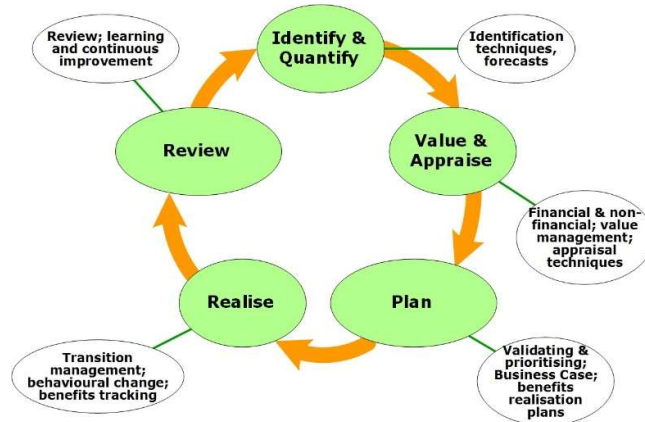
Review; learning and continuous improvement

Identify & Quantify

Identification techniques, forecasts

Review

Value & Appraise

Financial & non-financial; value management; appraisal techniques

Realise

Plan

Transition management; behavioural change; benefits tracking

Validating & prioritising; Business Case; benefits realisation plans